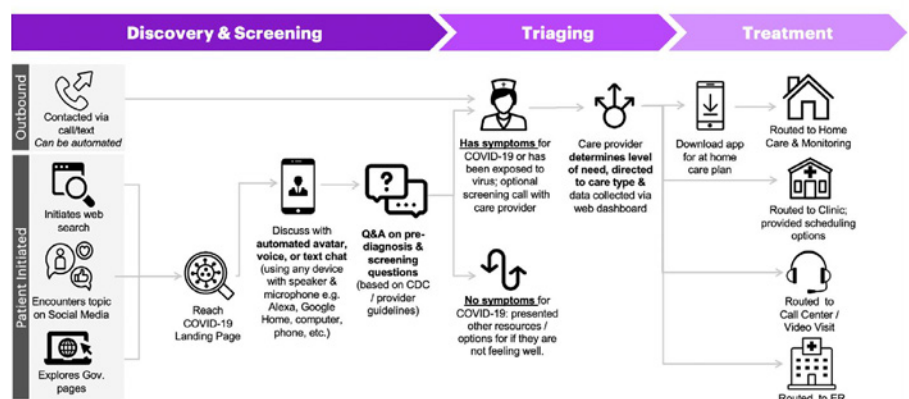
Discovery & Screening

Triaging

Treatment

Outbound

Contacted via call/text
Can be automated

Patient Initiated

Initiates web search

Encounters topic on Social Media

Explores Gov. pages

Reach COVID-19 Landing Page

Discuss with automated avatar, voice, or text chat (using any device with speaker & microphone e.g. Alexa, Google Home, computer, phone, etc.)

Q&A on pre-diagnosis & screening questions (based on CDC / provider guidelines)

Has symptoms for COVID-19 or has been exposed to virus; optional screening call with care provider

No symptoms for COVID-19: presented other resources / options for if they are not feeling well.

Care provider determines level of need, directed to care type & data collected via web dashboard

Download app for at home care plan

Routed to Home Care & Monitoring

Routed to Clinic; provided scheduling options

Routed to Call Center / Video Visit

Routed to ER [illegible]